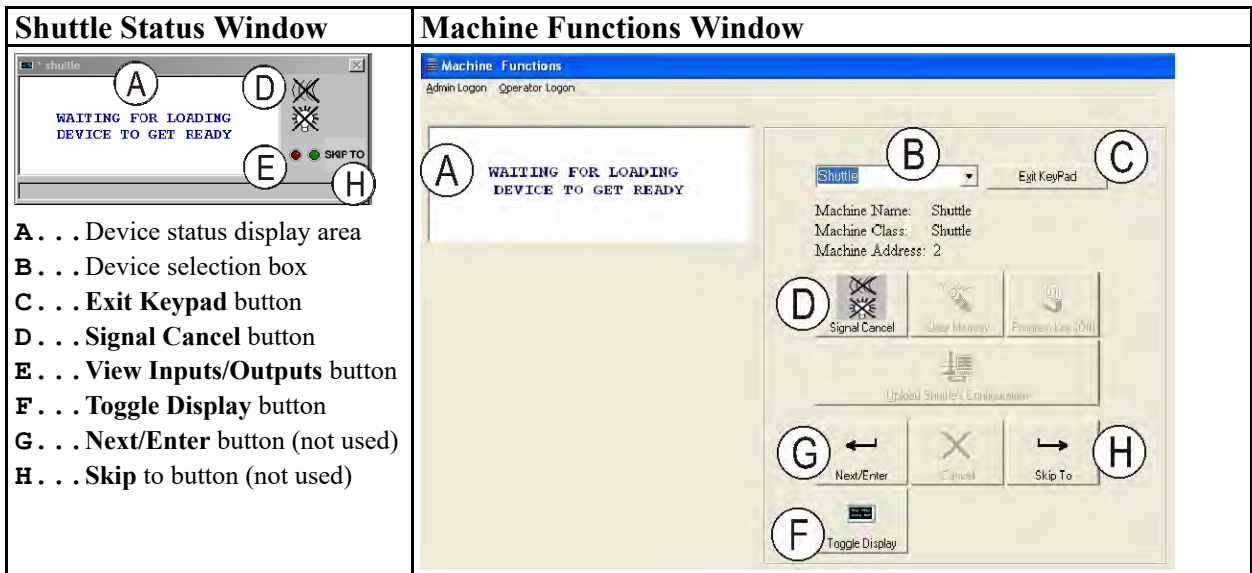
| Shuttle Status Window | Machine Functions Window |
|---|---|
| * shuttle<br>A D<br>WAITING FOR LOADING DEVICE TO GET READY<br>E SKIP TO H<br>**A...** Device status display area<br>**B...** Device selection box<br>**C...** **Exit Keypad** button<br>**D...** **Signal Cancel** button<br>**E...** **View Inputs/Outputs** button<br>**F...** **Toggle Display** button<br>**G...** **Next/Enter** button (not used)<br>**H...** **Skip** to button (not used) | Machine Functions<br>Admin Logon Operator Logon<br>A WAITING FOR LOADING DEVICE TO GET READY<br>B Shuttle Exit KeyPad C<br>Machine Name: Shuttle<br>Machine Class: Shuttle<br>Machine Address: 2<br>D Signal Cancel Clear Memory Program Key (Off)<br>Upload Shuttle's Configuration<br>G Next/Enter Cancel Skip To H<br>F Toggle Display |